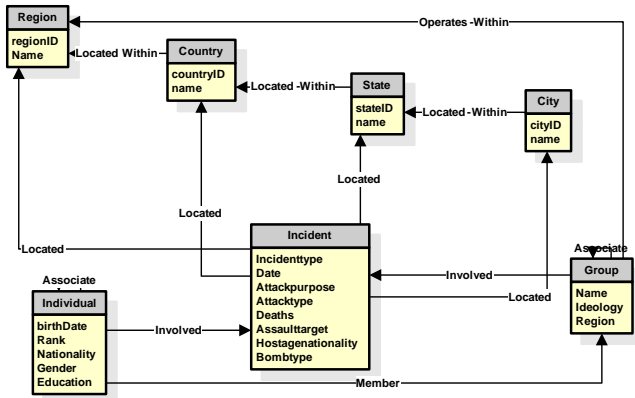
Region
regionID
Name

Operates -Within

Located Within

Country
countryID
name

Located -Within

State
stateID
name

Located -Within

City
cityID
name

Located

Located

Located

Incident
Incidenttype
Date
Attackpurpose
Attacktype
Deaths
Assaulttarget
Hostagenationality
Bombtype

Associate

Group
Name
Ideology
Region

Involved

Located

Associate

Individual
birthDate
Rank
Nationality
Gender
Education

Involved

Member